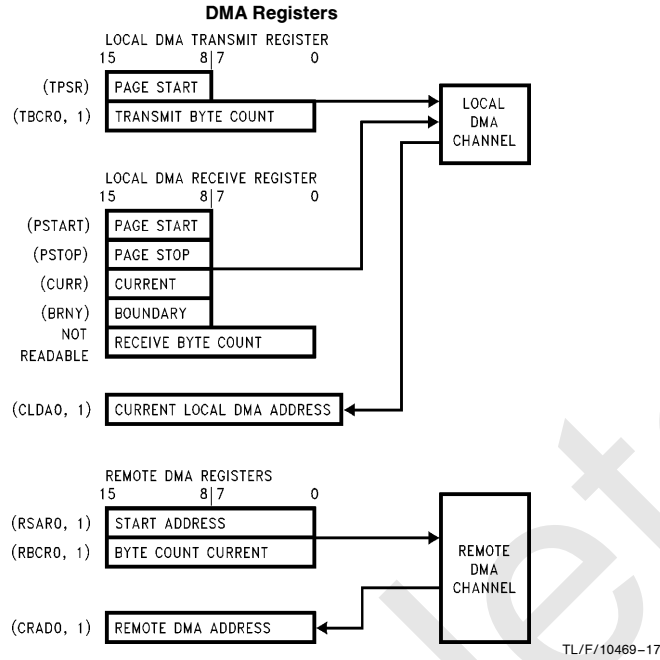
DMA Registers

LOCAL DMA TRANSMIT REGISTER
15 8 7 0

(TPSR) PAGE START
(TBCR0, 1) TRANSMIT BYTE COUNT

LOCAL DMA CHANNEL

LOCAL DMA RECEIVE REGISTER
15 8 7 0

(PSTART) PAGE START
(PSTOP) PAGE STOP
(CURR) CURRENT
(BRNY) BOUNDARY
NOT READABLE RECEIVE BYTE COUNT

(CLDA0, 1) CURRENT LOCAL DMA ADDRESS

REMOTE DMA REGISTERS
15 8 7 0

(RSAR0, 1) START ADDRESS
(RBCR0, 1) BYTE COUNT CURRENT

REMOTE DMA CHANNEL

(CRAD0, 1) REMOTE DMA ADDRESS

TL/F/10469–17